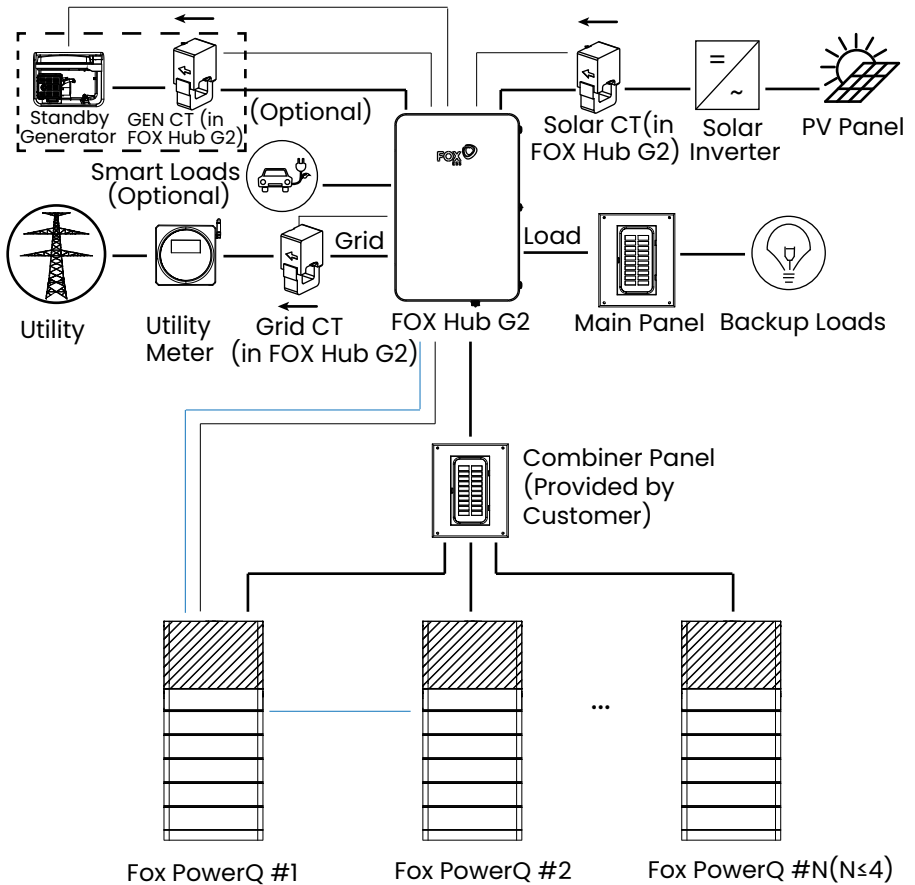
Standby Generator

GEN CT (in FOX Hub G2)

(Optional)

Solar CT(in FOX Hub G2)

Solar Inverter

PV Panel

Smart Loads (Optional)

FOX

Grid

Load

Utility

Utility Meter

Grid CT (in FOX Hub G2)

FOX Hub G2

Main Panel

Backup Loads

Combiner Panel (Provided by Customer)

...

Fox PowerQ #1

Fox PowerQ #2

Fox PowerQ #N(N≤4)